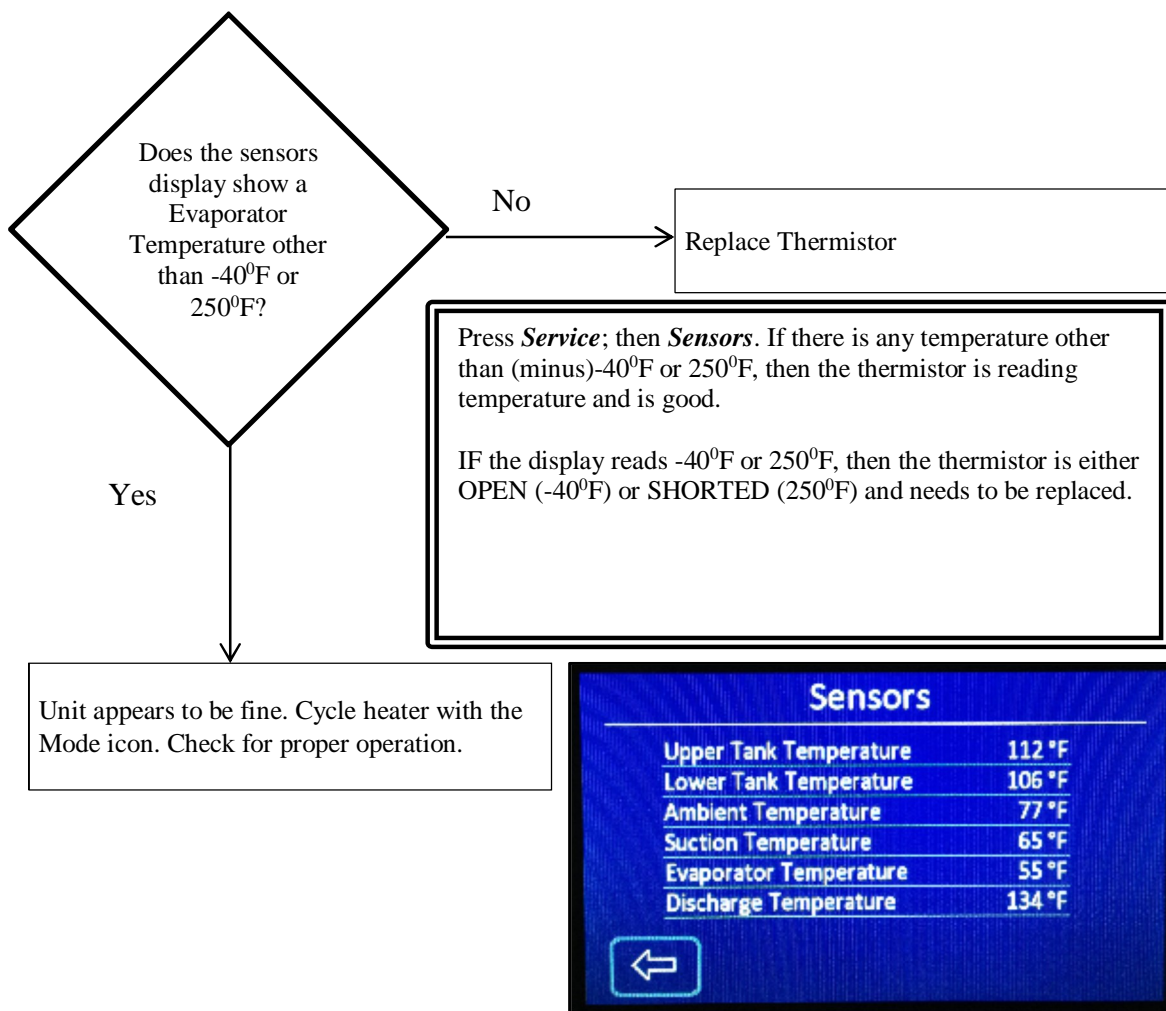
Does the sensors display show a Evaporator Temperature other than -40$^0$F or 250$^0$F?

No

Replace Thermistor

Press ***Service***; then ***Sensors***. If there is any temperature other than (minus)-40$^0$F or 250$^0$F, then the thermistor is reading temperature and is good.

IF the display reads -40$^0$F or 250$^0$F, then the thermistor is either OPEN (-40$^0$F) or SHORTED (250$^0$F) and needs to be replaced.

Yes

Unit appears to be fine. Cycle heater with the Mode icon. Check for proper operation.

Sensors

| | |
|---|---|
| Upper Tank Temperature | 112 °F |
| Lower Tank Temperature | 106 °F |
| Ambient Temperature | 77 °F |
| Suction Temperature | 65 °F |
| Evaporator Temperature | 55 °F |
| Discharge Temperature | 134 °F |